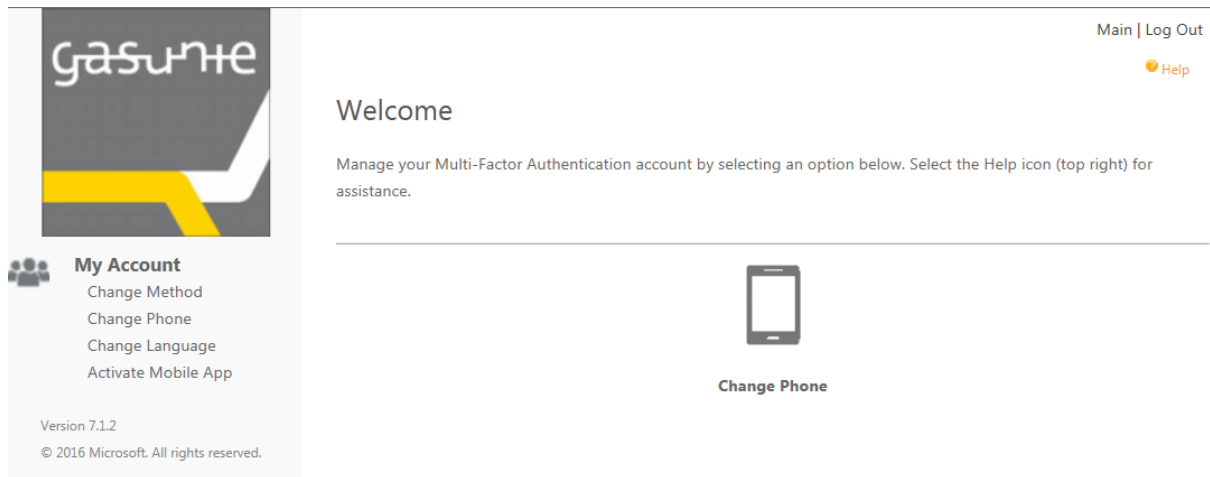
gasunie

My Account
Change Method
Change Phone
Change Language
Activate Mobile App

Version 7.1.2
© 2016 Microsoft. All rights reserved.

Main | Log Out

Help

Welcome

Manage your Multi-Factor Authentication account by selecting an option below. Select the Help icon (top right) for assistance.

Change Phone